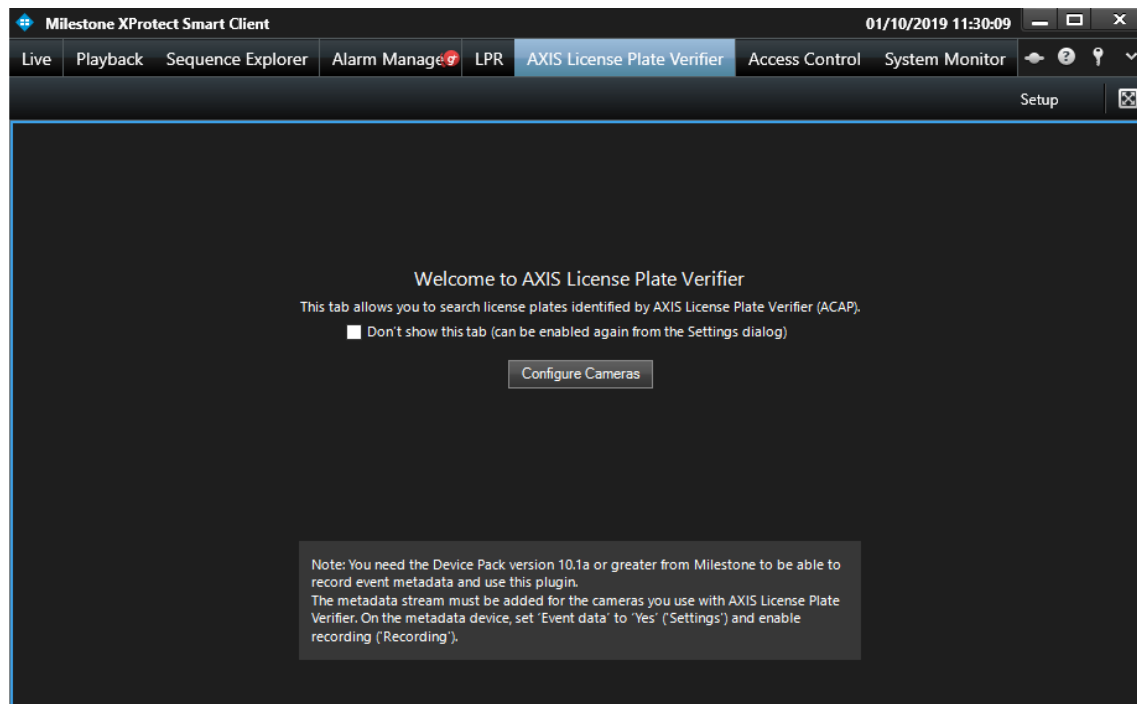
Milestone XProtect Smart Client

01/10/2019 11:30:09

Live Playback Sequence Explorer Alarm Manage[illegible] LPR AXIS License Plate Verifier Access Control System Monitor

Setup

Welcome to AXIS License Plate Verifier

This tab allows you to search license plates identified by AXIS License Plate Verifier (ACAP).

Don't show this tab (can be enabled again from the Settings dialog)

Configure Cameras

Note: You need the Device Pack version 10.1a or greater from Milestone to be able to record event metadata and use this plugin.
The metadata stream must be added for the cameras you use with AXIS License Plate Verifier. On the metadata device, set 'Event data' to 'Yes' ('Settings') and enable recording ('Recording').